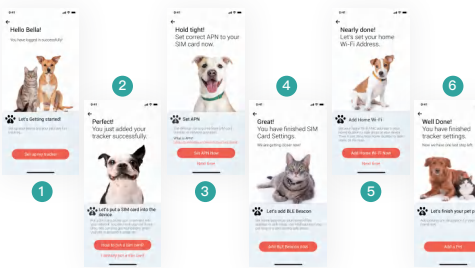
Hello Bella!
You have logged in successfully!

Let's Getting started!
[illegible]
Set up my tracker

1

2

Perfect!
You just added your tracker successfully.

Let's put a SIM card into the device
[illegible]
Begin to put a SIM card
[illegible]

Hold tight!
Set correct APN to your SIM card now.

Set APN
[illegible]
Set APN Now
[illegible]

3

4

Great!
You have finished SIM Card Settings.
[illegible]

Let's add BLE Beacon
Add BLE Beacon now

Nearly done!
Let's set your home Wi-Fi Address.

Add Home Wi-Fi
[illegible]
Add Home Wi-Fi Now
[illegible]

5

6

Well Done!
You have finished tracker settings.
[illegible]

Let's finish your pet p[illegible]
Add a Pet